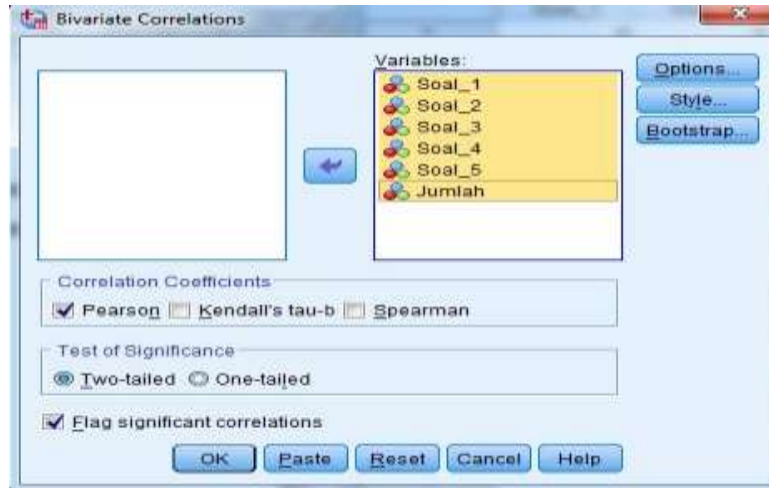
Bivariate Correlations

Variables:
Soal_1
Soal_2
Soal_3
Soal_4
Soal_5
Jumlah

Options...
Style...
Bootstrap...

Correlation Coefficients
Pearson Kendall's tau-b Spearman

Test of Significance
Two-tailed One-tailed

Flag significant correlations

OK Paste Reset Cancel Help